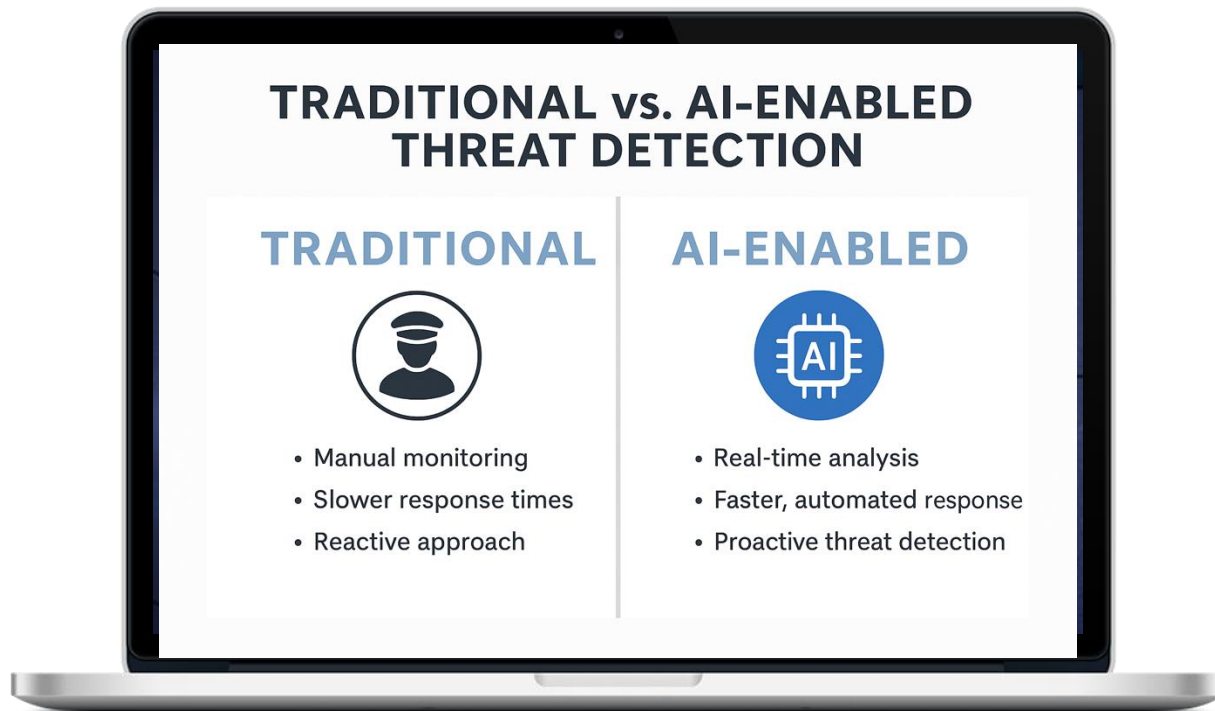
TRADITIONAL vs. AI-ENABLED THREAT DETECTION

TRADITIONAL

• Manual monitoring
• Slower response times
• Reactive approach

AI-ENABLED

AI

• Real-time analysis
• Faster, automated response
• Proactive threat detection